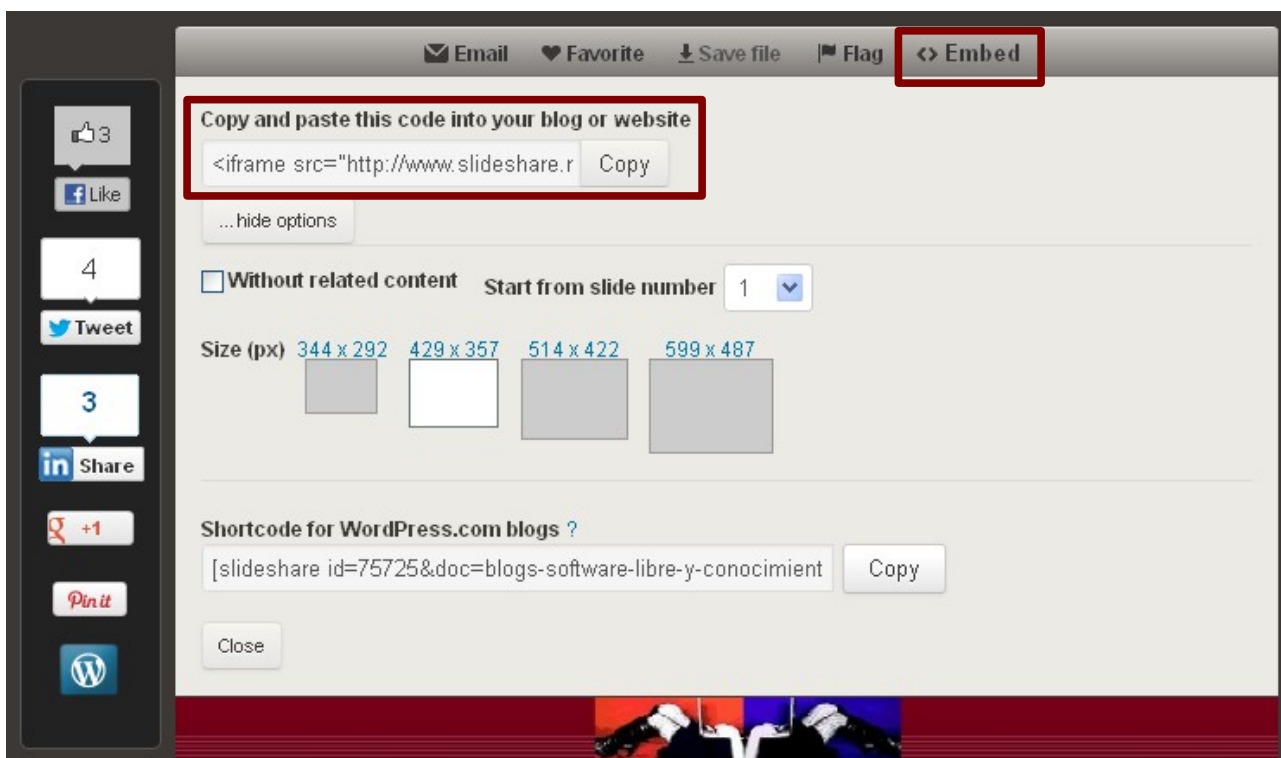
Email Favorite Save file Flag <> Embed

3
Like

4
Tweet

3
in Share

+1

Pin it

Copy and paste this code into your blog or website
<iframe src="http://www.slideshare.r Copy

...hide options

Without related content Start from slide number 1

Size (px) 344 x 292 429 x 357 514 x 422 599 x 487

Shortcode for WordPress.com blogs ?
[slideshare id=75725&doc=blogs-software-libre-y-conocimient Copy

Close